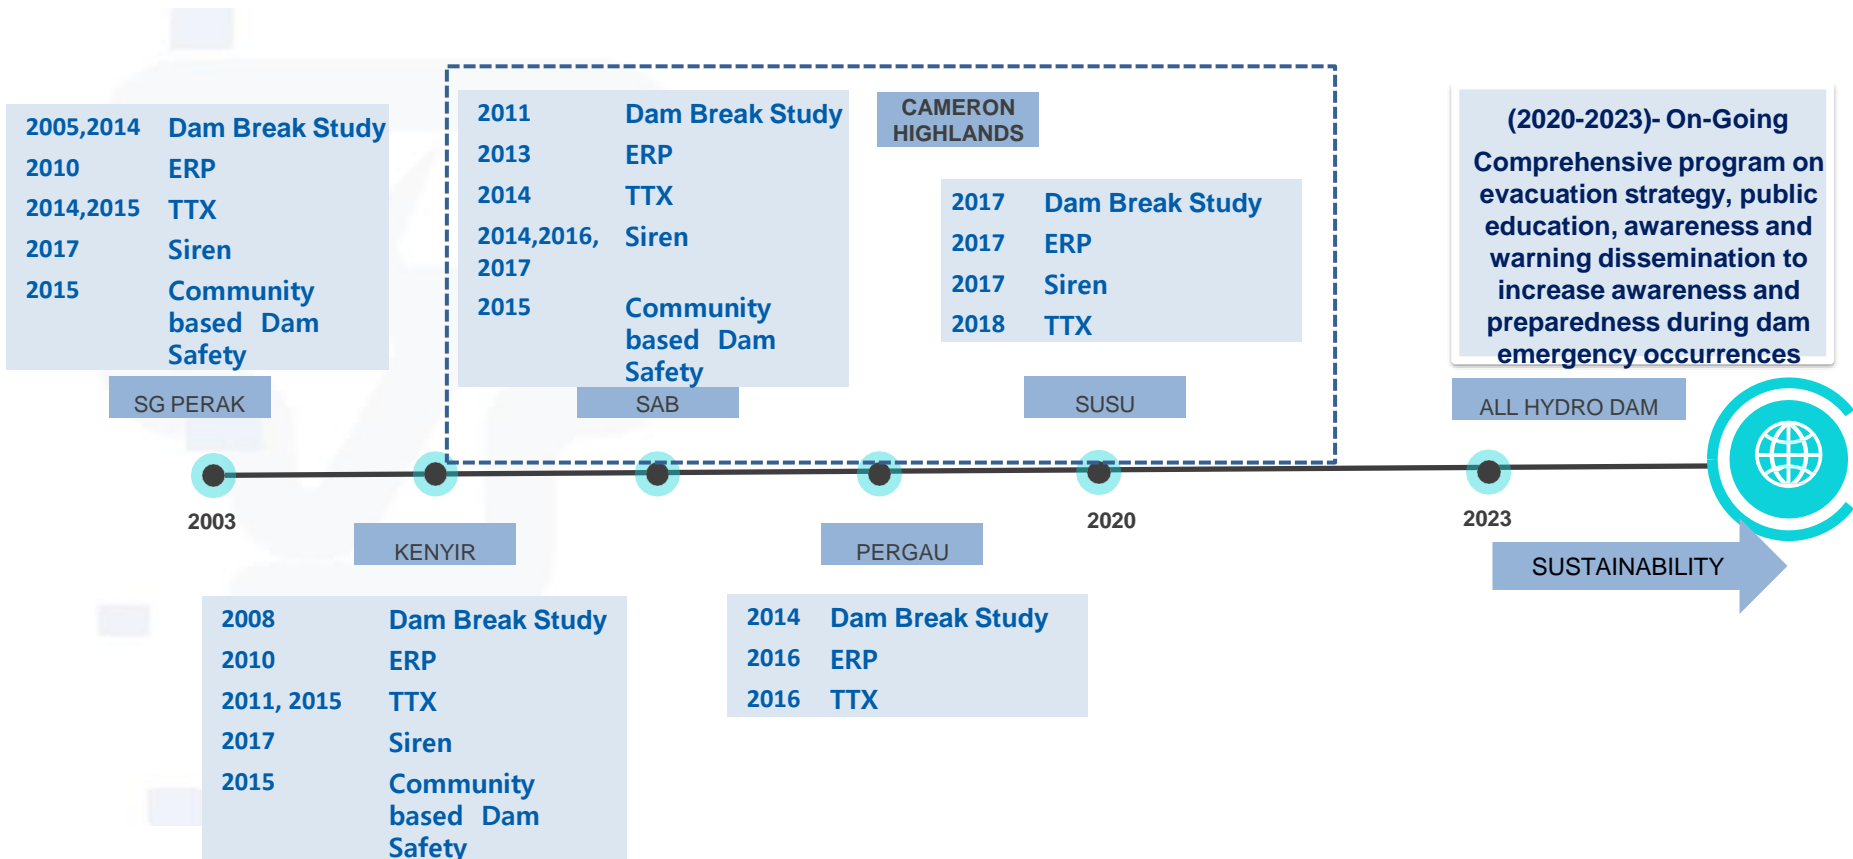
| | |
|---|---|
| 2005,2014 | Dam Break Study |
| 2010 | ERP |
| 2014,2015 | TTX |
| 2017 | Siren |
| 2015 | Community based Dam Safety |

SG PERAK

| | |
|---|---|
| 2011 | Dam Break Study |
| 2013 | ERP |
| 2014 | TTX |
| 2014,2016, 2017 | Siren |
| 2015 | Community based Dam Safety |

SAB

CAMERON HIGHLANDS

| | |
|---|---|
| 2017 | Dam Break Study |
| 2017 | ERP |
| 2017 | Siren |
| 2018 | TTX |

SUSU

(2020-2023)- On-Going

Comprehensive program on evacuation strategy, public education, awareness and warning dissemination to increase awareness and preparedness during dam emergency occurrences

ALL HYDRO DAM

2003

KENYIR

PERGAU

2020

2023

SUSTAINABILITY

| | |
|---|---|
| 2008 | Dam Break Study |
| 2010 | ERP |
| 2011, 2015 | TTX |
| 2017 | Siren |
| 2015 | Community based Dam Safety |

| | |
|---|---|
| 2014 | Dam Break Study |
| 2016 | ERP |
| 2016 | TTX |